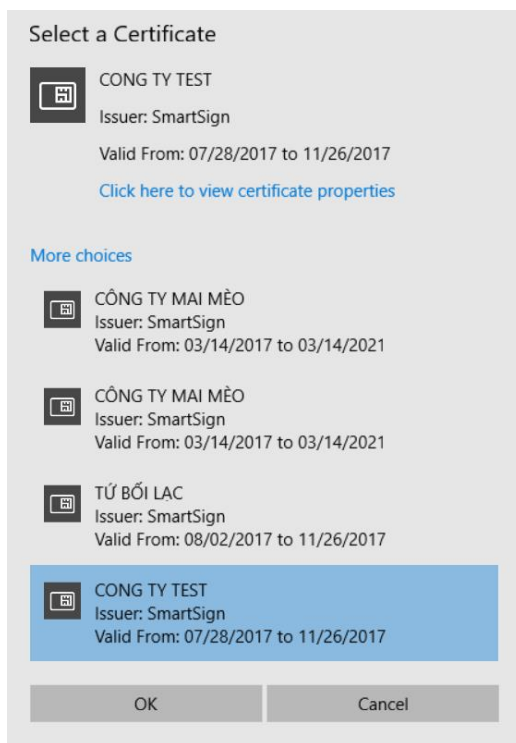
Select a Certificate

CONG TY TEST

Issuer: SmartSign

Valid From: 07/28/2017 to 11/26/2017

Click here to view certificate properties

More choices

CÔNG TY MAI MÈO
Issuer: SmartSign
Valid From: 03/14/2017 to 03/14/2021

CÔNG TY MAI MÈO
Issuer: SmartSign
Valid From: 03/14/2017 to 03/14/2021

TỨ BỐI LẠC
Issuer: SmartSign
Valid From: 08/02/2017 to 11/26/2017

CONG TY TEST
Issuer: SmartSign
Valid From: 07/28/2017 to 11/26/2017

OK

Cancel